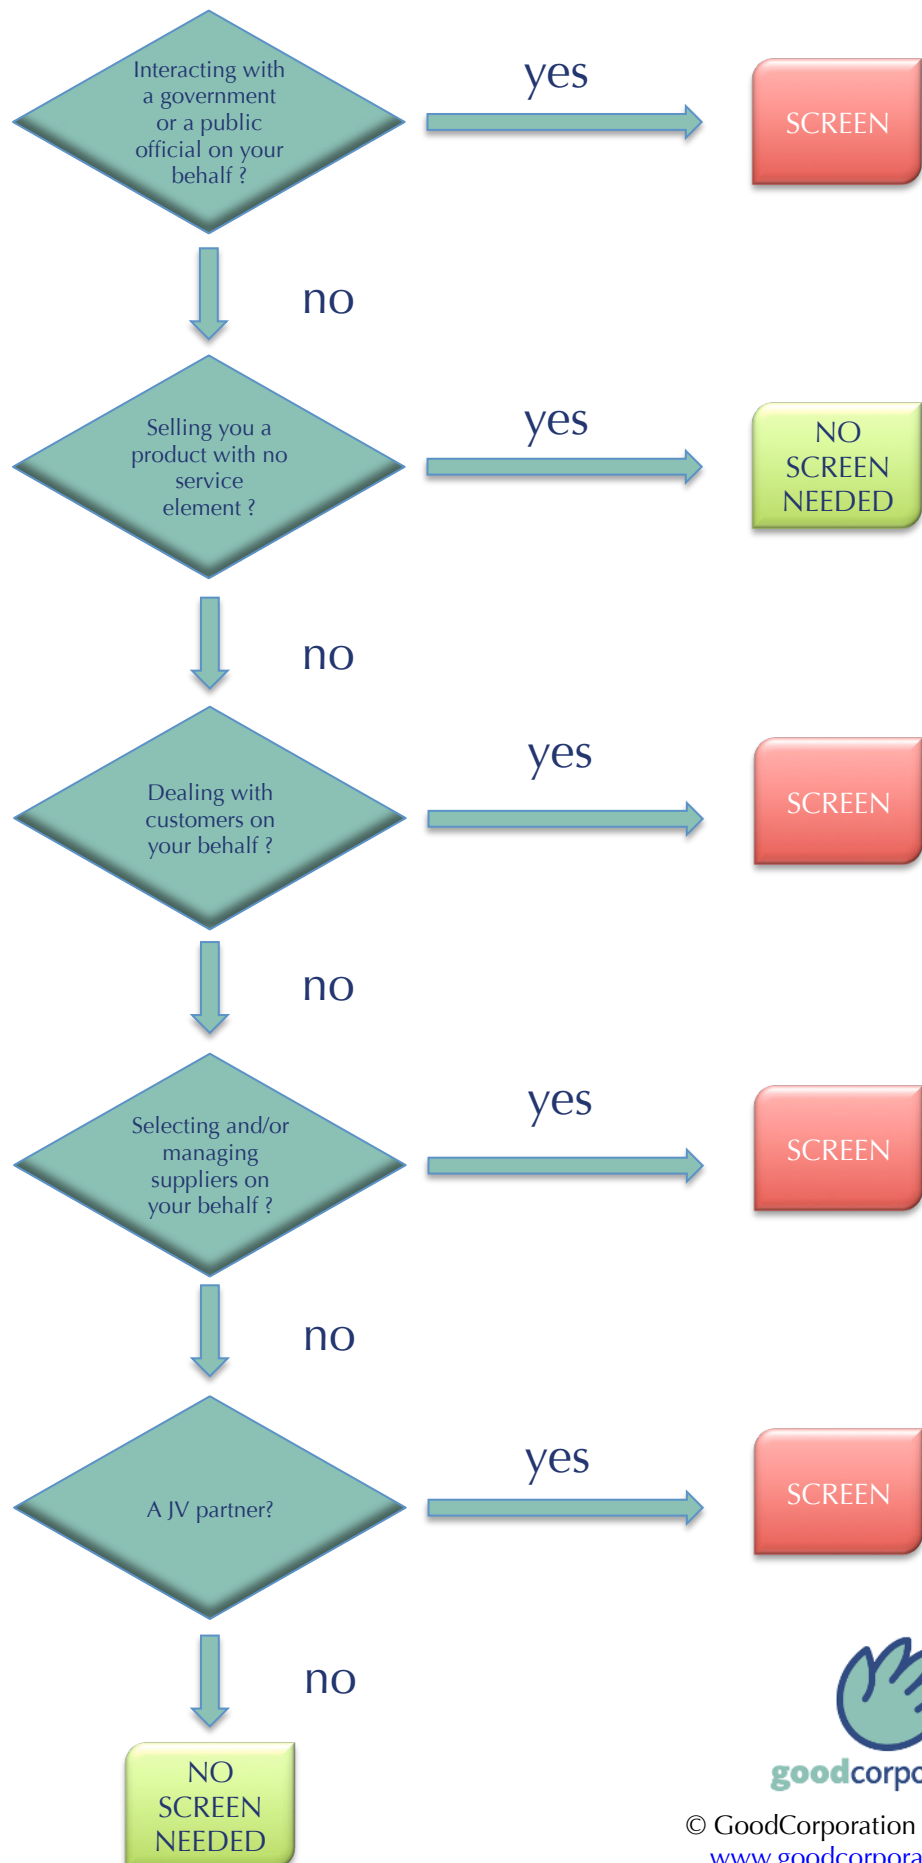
Interacting with a government or a public official on your behalf ?

yes

SCREEN

no

Selling you a product with no service element ?

yes

NO SCREEN NEEDED

no

Dealing with customers on your behalf ?

yes

SCREEN

no

Selecting and/or managing suppliers on your behalf ?

yes

SCREEN

no

A JV partner?

yes

SCREEN

no

NO SCREEN NEEDED

goodcorpo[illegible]

© GoodCorporation
www.goodcorpora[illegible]